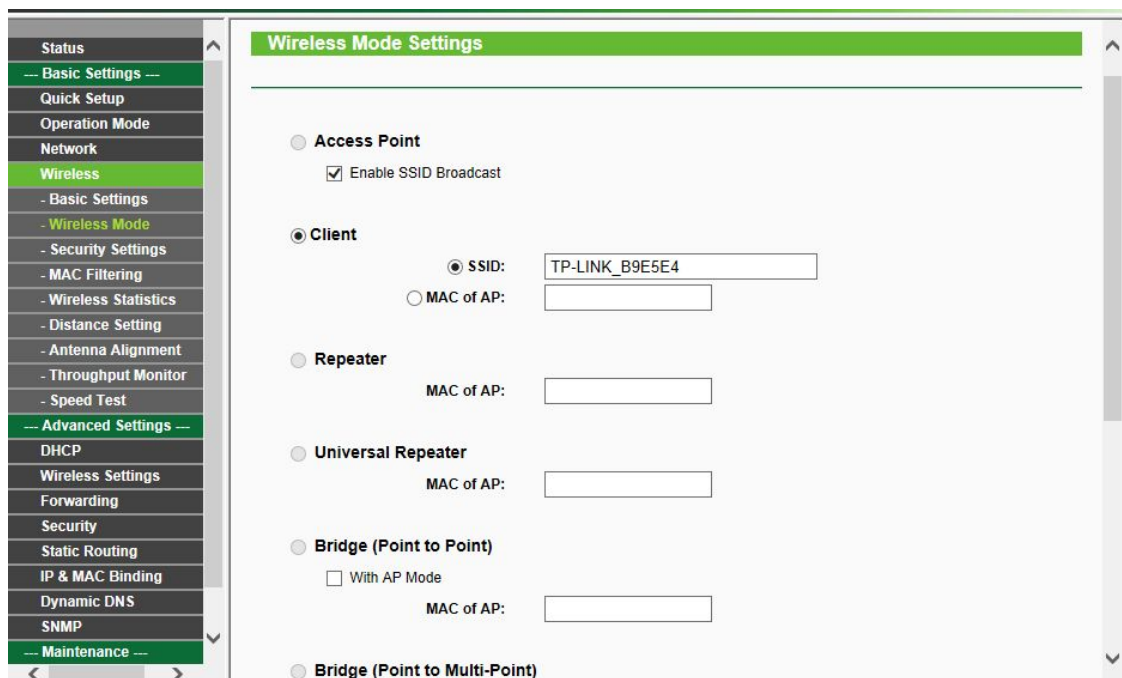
Status
--- Basic Settings ---
Quick Setup
Operation Mode
Network
Wireless
- Basic Settings
- Wireless Mode
- Security Settings
- MAC Filtering
- Wireless Statistics
- Distance Setting
- Antenna Alignment
- Throughput Monitor
- Speed Test
--- Advanced Settings ---
DHCP
Wireless Settings
Forwarding
Security
Static Routing
IP & MAC Binding
Dynamic DNS
SNMP
--- Maintenance ---

Wireless Mode Settings

Access Point
Enable SSID Broadcast

Client
SSID: TP-LINK_B9E5E4
MAC of AP:

Repeater
MAC of AP:

Universal Repeater
MAC of AP:

Bridge (Point to Point)
With AP Mode
MAC of AP:

Bridge (Point to Multi-Point)